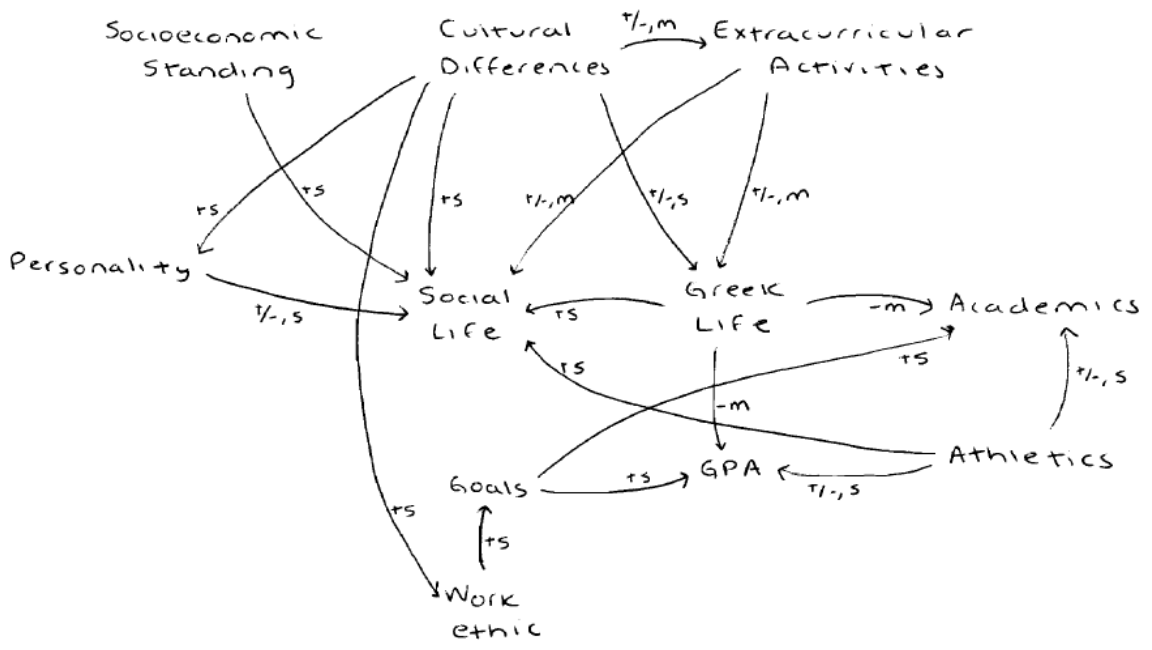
Socioeconomic Standing

Cultural Differences

+/-,m

Extracurricular Activities

+s

+s

+s

+/-,m

+/-,s

+/-,m

Personality

+/-,s

Social Life

+s

Greek Life

-m

Academics

+s

+s

+/-,s

-m

Athletics

Goals

+s

GPA

+/-,s

+s

+s

Work ethic